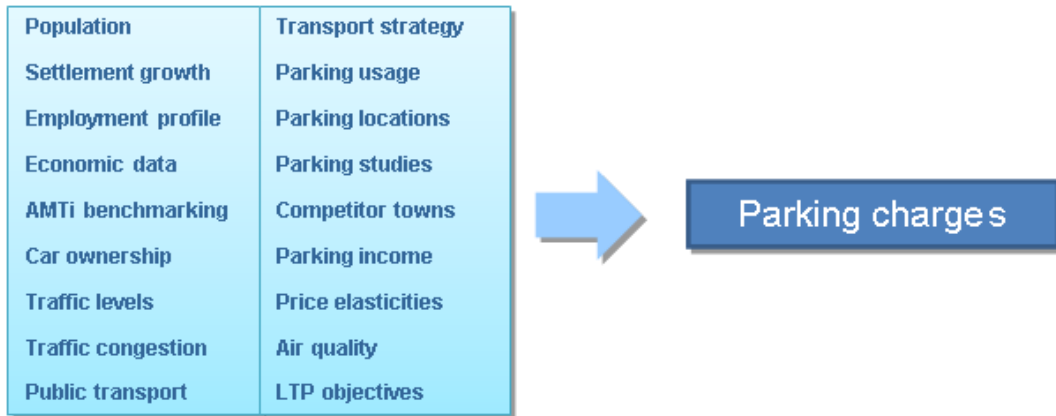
| Population | Transport strategy |
|---|---|
| Settlement growth | Parking usage |
| Employment profile | Parking locations |
| Economic data | Parking studies |
| AMTi benchmarking | Competitor towns |
| Car ownership | Parking income |
| Traffic levels | Price elasticities |
| Traffic congestion | Air quality |
| Public transport | LTP objectives |

Parking charges